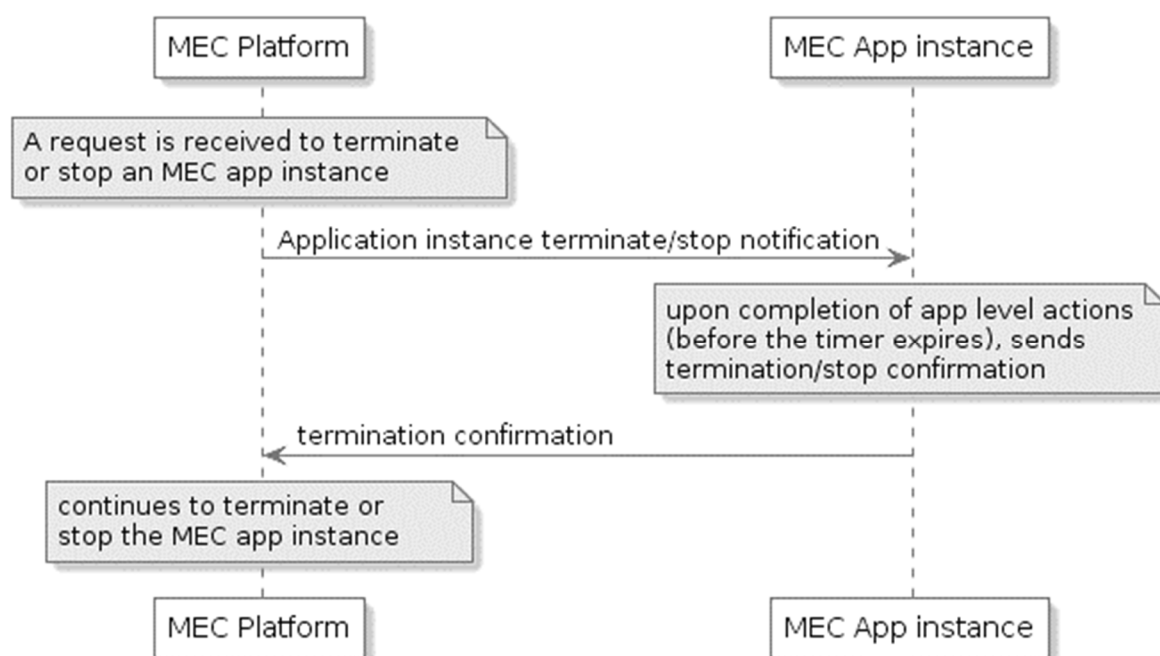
MEC Platform

MEC App instance

A request is received to terminate or stop an MEC app instance

Application instance terminate/stop notification

upon completion of app level actions (before the timer expires), sends termination/stop confirmation

termination confirmation

continues to terminate or stop the MEC app instance

MEC Platform

MEC App instance